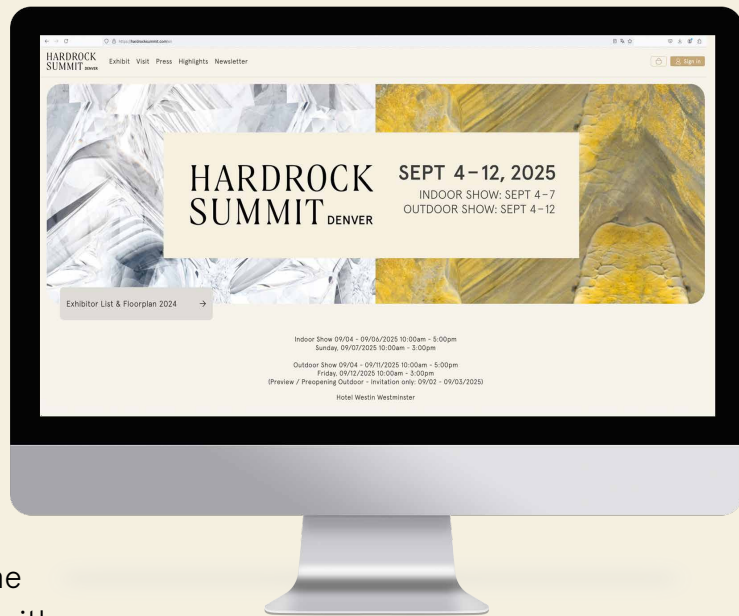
https://hardrocksummit.com/en

HARDROCK SUMMIT DENVER Exhibit Visit Press Highlights Newsletter

Sign in

HARDROCK SUMMIT DENVER

SEPT 4 – 12, 2025
INDOOR SHOW: SEPT 4 – 7
OUTDOOR SHOW: SEPT 4 – 12

Exhibitor List & Floorplan 2024 →

Indoor Show 09/04 - 09/06/2025 10:00am - 5:00pm
Sunday, 09/07/2025 10:00am - 3:00pm

Outdoor Show 09/04 - 09/11/2025 10:00am - 5:00pm
Friday, 09/12/2025 10:00am - 3:00pm
(Preview / Preopening Outdoor - Invitation only: 09/02 - 09/03/2025)

Hotel Westin Westminster

ne
ith